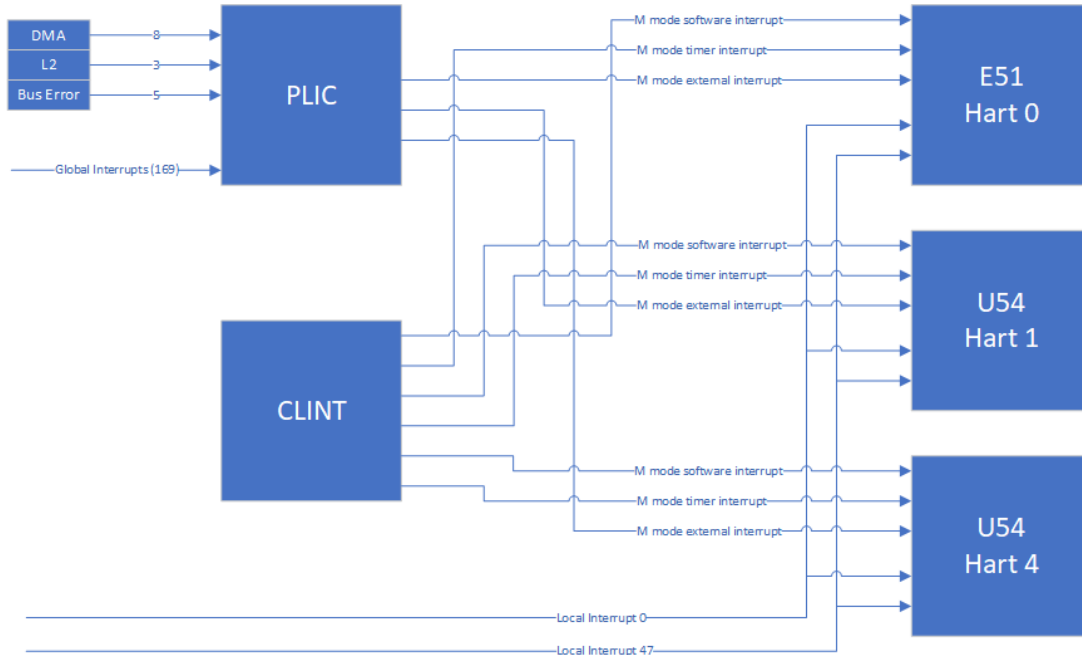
DMA
8
L2
3
Bus Error
5
PLIC
Global Interrupts (169)

M mode software interrupt
M mode timer interrupt
M mode external interrupt

E51
Hart 0

M mode software interrupt
M mode timer interrupt
M mode external interrupt

U54
Hart 1

CLINT

M mode software interrupt
M mode timer interrupt
M mode external interrupt

U54
Hart 4

Local Interrupt 0
Local Interrupt 47